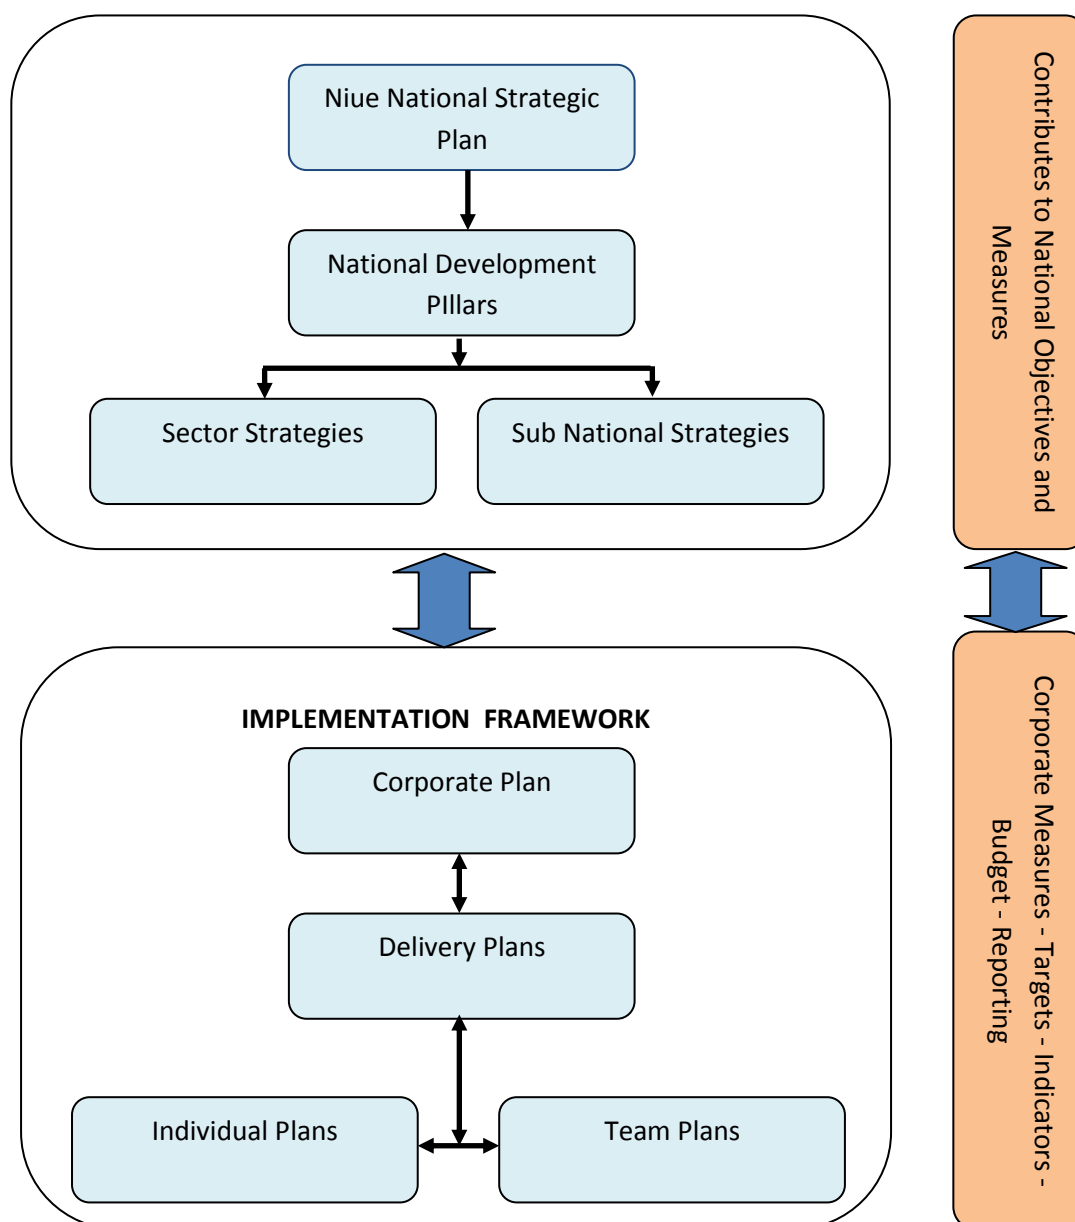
Niue National Strategic Plan

National Development PIllars

Sector Strategies

Sub National Strategies

Contributes to National Objectives and Measures

IMPLEMENTATION FRAMEWORK

Corporate Plan

Delivery Plans

Individual Plans

Team Plans

Corporate Measures - Targets - Indicators - Budget - Reporting